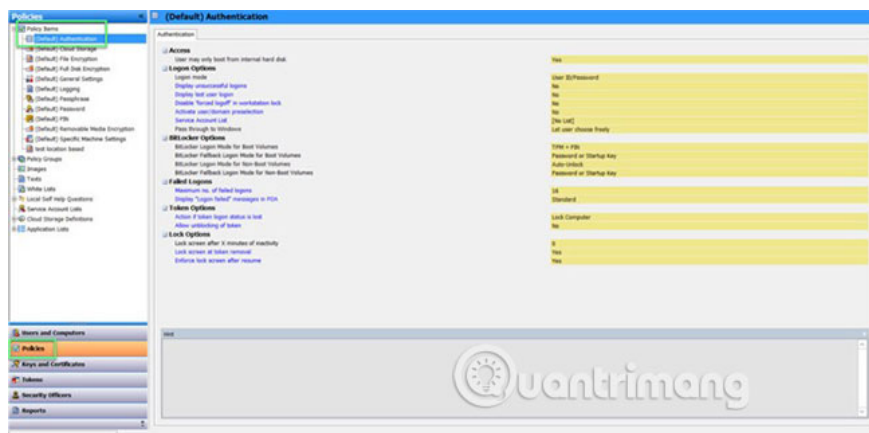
Policies

Policy Items
(Default) Authentication
(Default) Cloud Storage
(Default) File Encryption
(Default) Full Disk Encryption
(Default) General Settings
(Default) Logging
(Default) Passphrase
(Default) Password
(Default) PIN
(Default) Removable Media Encryption
(Default) Specific Machine Settings
boot location based
Policy Groups
Images
Texts
White Lists
Local Self Help Questions
Service Account Lists
Cloud Storage Definitions
Application Lists

Users and Computers
Policies
Keys and Certificates
Tokens
Security Officers
Reports

(Default) Authentication

Authentication

Access
User may only boot from internal hard disk | Yes
Logon Options
Logon mode | User ID/Password
Display unsuccessful logons | No
Display last user logon | No
Disable 'forced logoff' in workstation lock | No
Activate user/domain preselection | No
Service Account List | [No List]
Pass through to Windows | Let user choose freely
BitLocker Options
BitLocker Logon Mode for Boot Volumes | TPM + PIN
BitLocker Fallback Logon Mode for Boot Volumes | Password or Startup Key
BitLocker Logon Mode for Non-Boot Volumes | Auto-Unlock
BitLocker Fallback Logon Mode for Non-Boot Volumes | Password or Startup Key
Failed Logons
Maximum no. of failed logons | 10
Display "Logon failed" messages in POA | Standard
Token Options
Action if token logon status is lost | Lock Computer
Allow unblocking of token | No
Lock Options
Lock screen after X minutes of inactivity | 0
Lock screen at token removal | Yes
Enforce lock screen after resume | Yes

Hint

Quantrimang